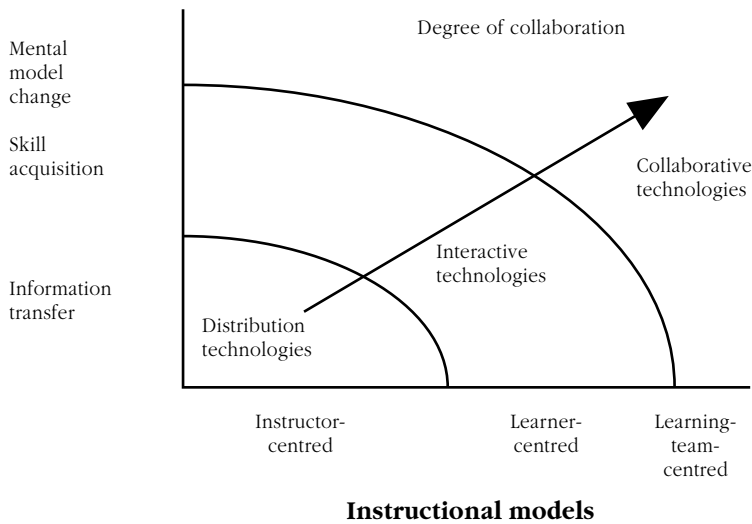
Degree of collaboration

Mental model change

Skill acquisition

Information transfer

Collaborative technologies

Interactive technologies

Distribution technologies

Instructor-centred

Learner-centred

Learning-team-centred

Instructional models